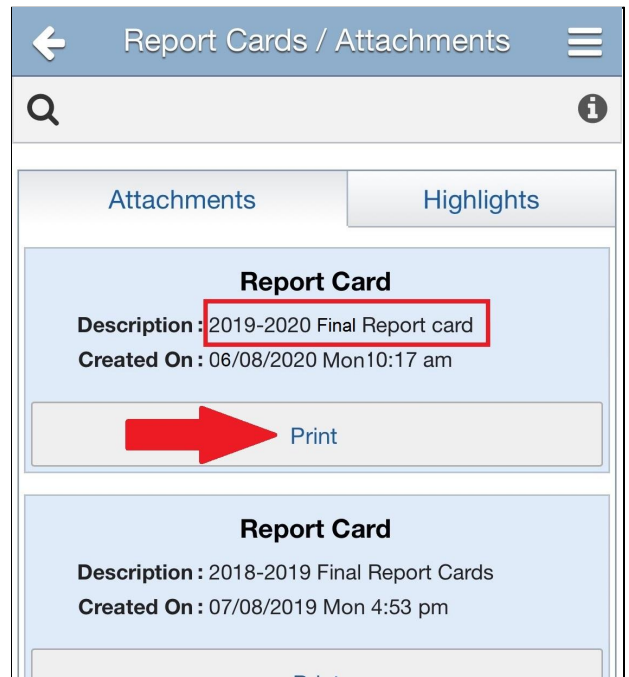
Report Cards / Attachments

Attachments

Highlights

Report Card

Description : 2019-2020 Final Report card

Created On : 06/08/2020 Mon10:17 am

Print

Report Card

Description : 2018-2019 Final Report Cards

Created On : 07/08/2019 Mon 4:53 pm

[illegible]